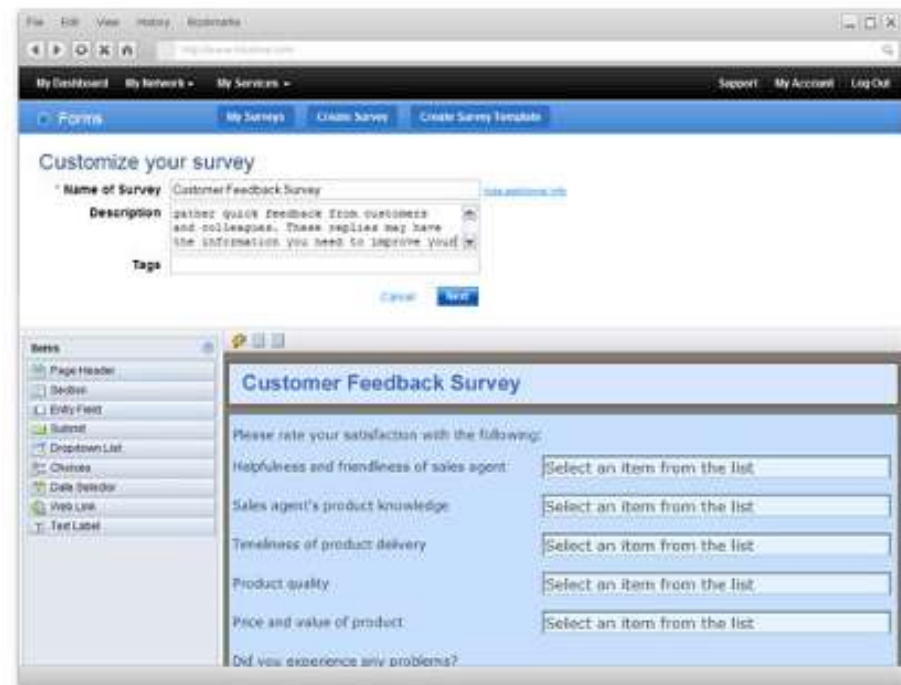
File Edit View History Bookmarks

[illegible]

My Dashboard My Network ▾ My Services ▾ Support My Account Log Out

Forms My Surveys Create Survey Create Survey Template

Customize your survey

* Name of Survey Customer Feedback Survey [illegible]

Description gather quick feedback from customers and colleagues. These replies may have the information you need to improve your

Tags

Cancel Next

Items

Page Header
Section
Entry Field
Submit
Dropdown List
Choices
Date Selector
Web Link
Text Label

Customer Feedback Survey

Please rate your satisfaction with the following:

Helpfulness and friendliness of sales agent Select an item from the list

Sales agent's product knowledge Select an item from the list

Timeliness of product delivery Select an item from the list

Product quality Select an item from the list

Price and value of product Select an item from the list

Did you experience any problems?